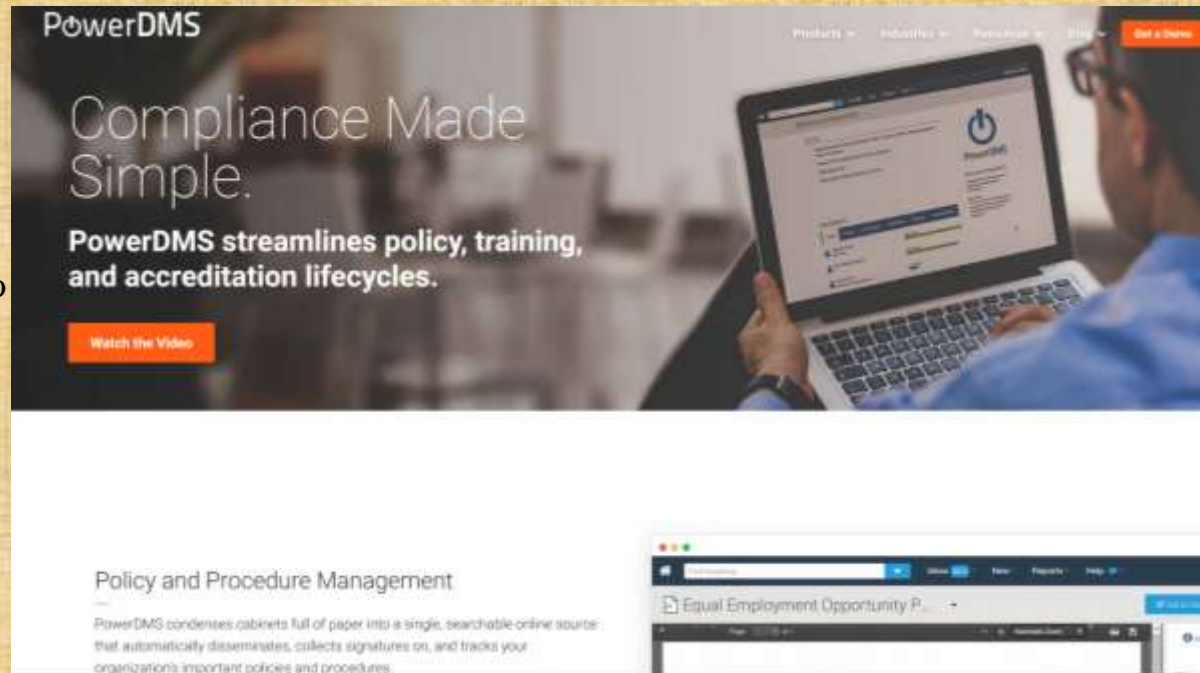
PowerDMS

Products Industries Resources Blog Get a Demo

Compliance Made Simple.

PowerDMS streamlines policy, training, and accreditation lifecycles.

Watch the Video

PowerDMS

Policy and Procedure Management

PowerDMS condenses cabinets full of paper into a single, searchable online source that automatically disseminates, collects signatures on, and tracks your organization's important policies and procedures.

Inbox New Reports Help

Equal Employment Opportunity P...